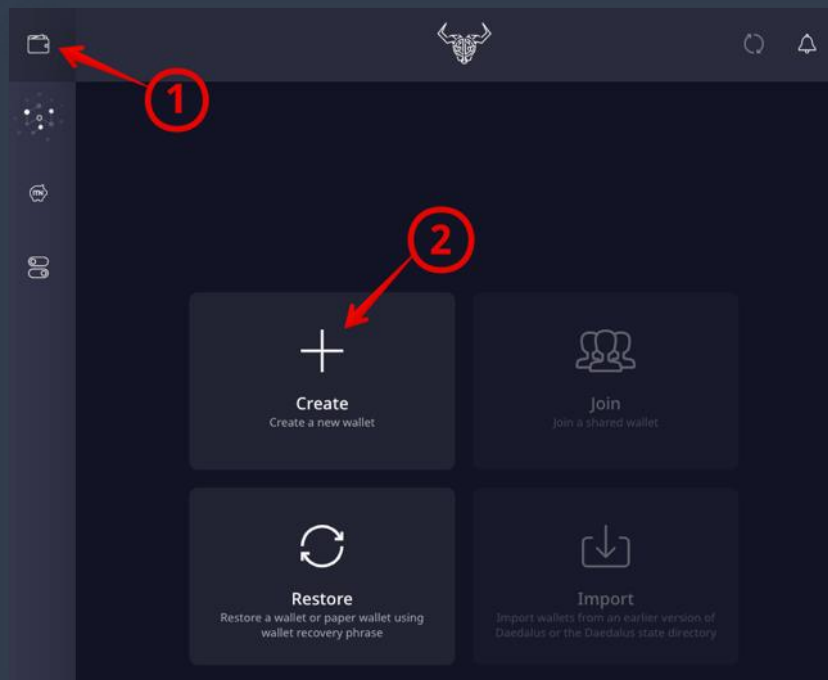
1

2

Create
Create a new wallet

Join
Join a shared wallet

Restore
Restore a wallet or paper wallet using wallet recovery phrase

Import
Import wallets from an earlier version of Daedalus or the Daedalus state directory